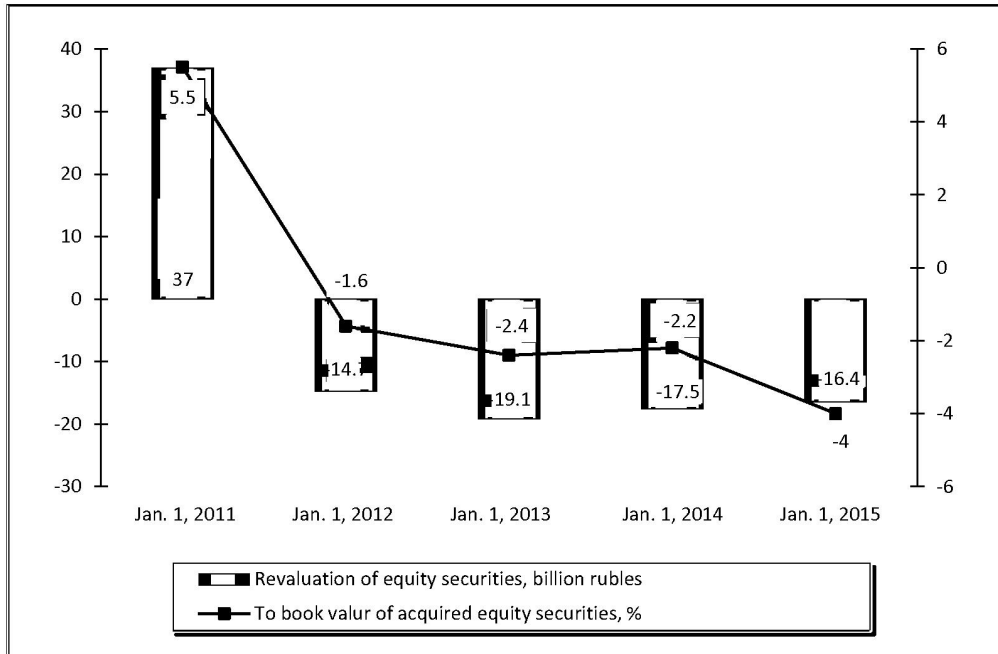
40
30
20
10
0
-10
-20
-30

6
4
2
0
-2
-4
-6

5.5
37
-1.6
14.7
-2.4
19.1
-2.2
-17.5
16.4
-4

Jan. 1, 2011
Jan. 1, 2012
Jan. 1, 2013
Jan. 1, 2014
Jan. 1, 2015

Revaluation of equity securities, billion rubles
To book valur of acquired equity securities, %